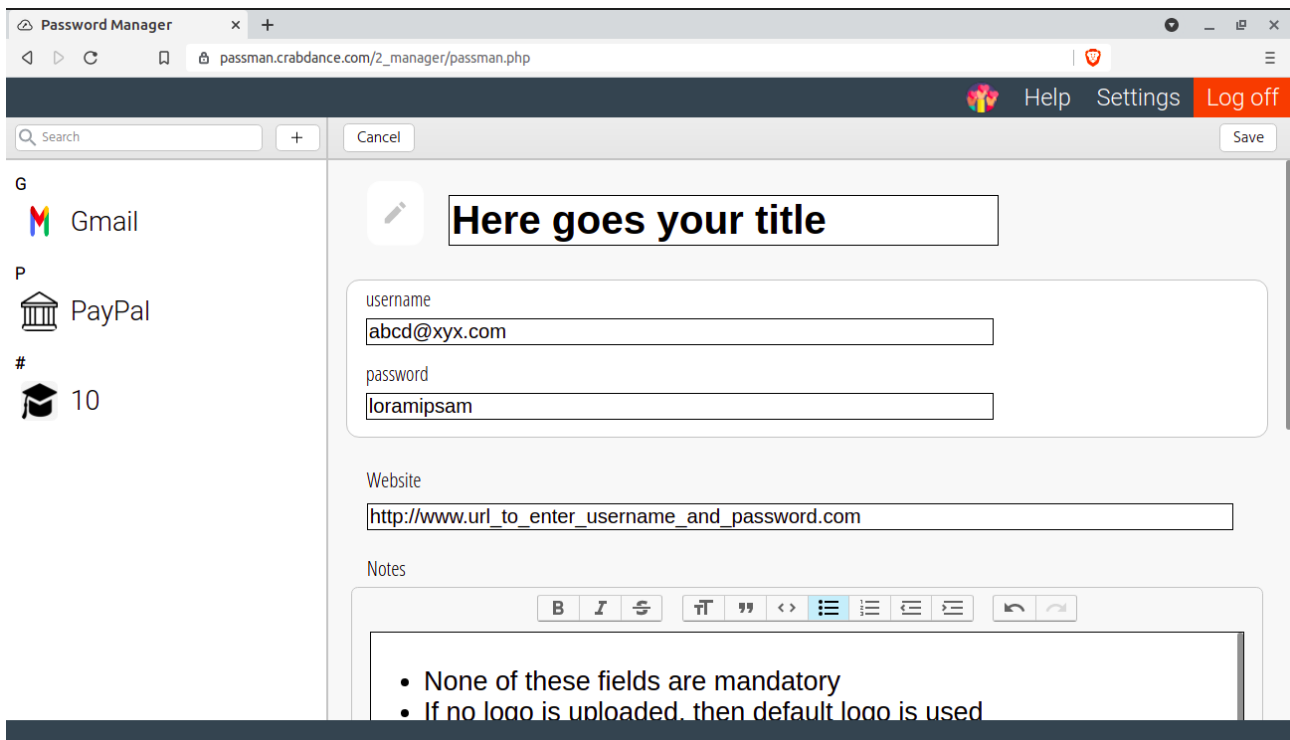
Password Manager × +

passman.crabdance.com/2_manager/passman.php

Help Settings Log off

Search +

Cancel Save

G

Gmail

P

PayPal

#

10

Here goes your title

username

abcd@xyx.com

password

loramipsam

Website

http://www.url_to_enter_username_and_password.com

Notes

- None of these fields are mandatory
- If no logo is uploaded, then default logo is used